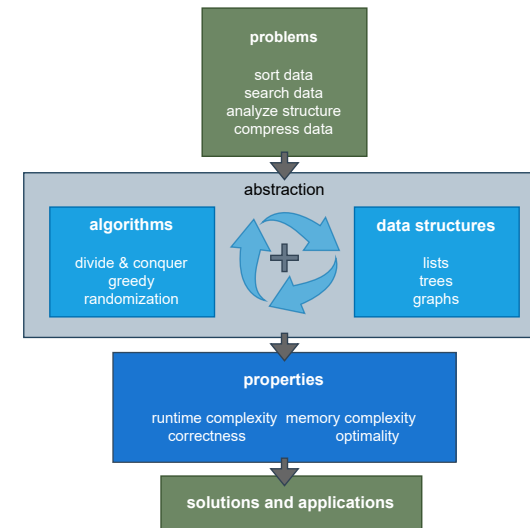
problems

sort data
search data
analyze structure
compress data

abstraction

algorithms

divide & conquer
greedy
randomization

data structures

lists
trees
graphs

properties

runtime complexity memory complexity
correctness optimality

solutions and applications